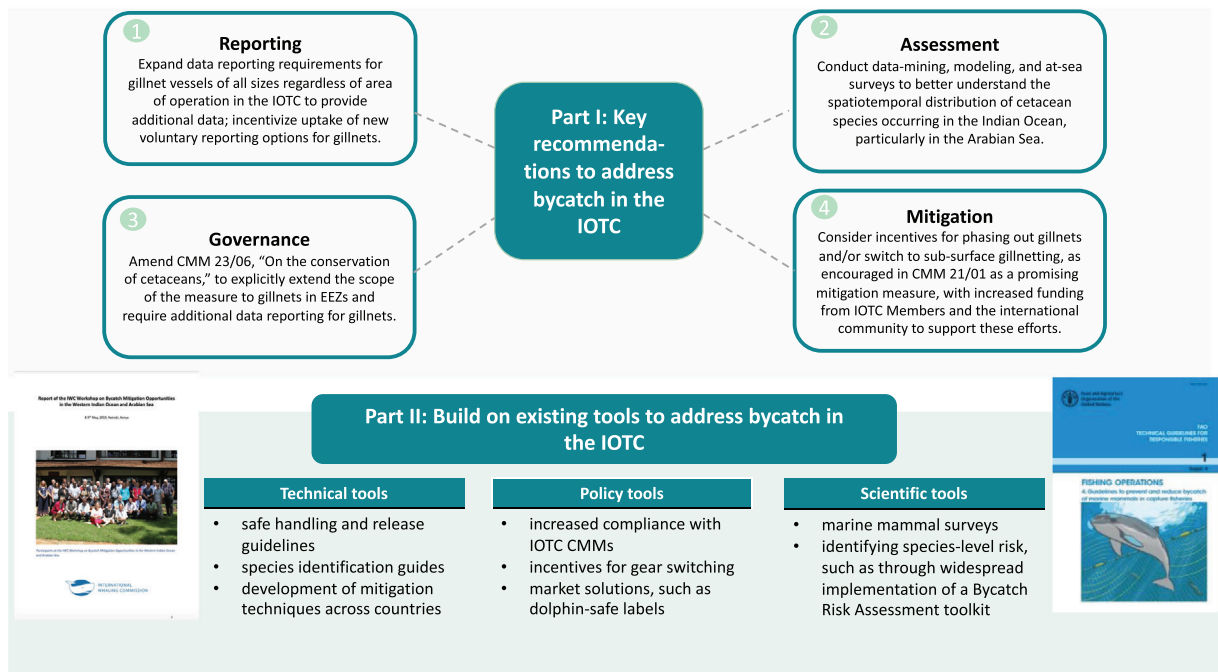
1
Reporting
Expand data reporting requirements for gillnet vessels of all sizes regardless of area of operation in the IOTC to provide additional data; incentivize uptake of new voluntary reporting options for gillnets.

Part I: Key recommendations to address bycatch in the IOTC

2
Assessment
Conduct data-mining, modeling, and at-sea surveys to better understand the spatiotemporal distribution of cetacean species occurring in the Indian Ocean, particularly in the Arabian Sea.

3
Governance
Amend CMM 23/06, "On the conservation of cetaceans," to explicitly extend the scope of the measure to gillnets in EEZs and require additional data reporting for gillnets.

4
Mitigation
Consider incentives for phasing out gillnets and/or switch to sub-surface gillnetting, as encouraged in CMM 21/01 as a promising mitigation measure, with increased funding from IOTC Members and the international community to support these efforts.

Report of the IWC Workshop on Bycatch Mitigation Opportunities in the Western Indian Ocean and Arabian Sea
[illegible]
INTERNATIONAL WHALING COMMISSION

Part II: Build on existing tools to address bycatch in the IOTC

Technical tools
• safe handling and release guidelines
• species identification guides
• development of mitigation techniques across countries

Policy tools
• increased compliance with IOTC CMMs
• incentives for gear switching
• market solutions, such as dolphin-safe labels

Scientific tools
• marine mammal surveys
• identifying species-level risk, such as through widespread implementation of a Bycatch Risk Assessment toolkit

FAO TECHNICAL GUIDELINES FOR RESPONSIBLE FISHERIES
1
FISHING OPERATIONS
4. Guidelines to prevent and reduce bycatch of marine mammals in capture fisheries